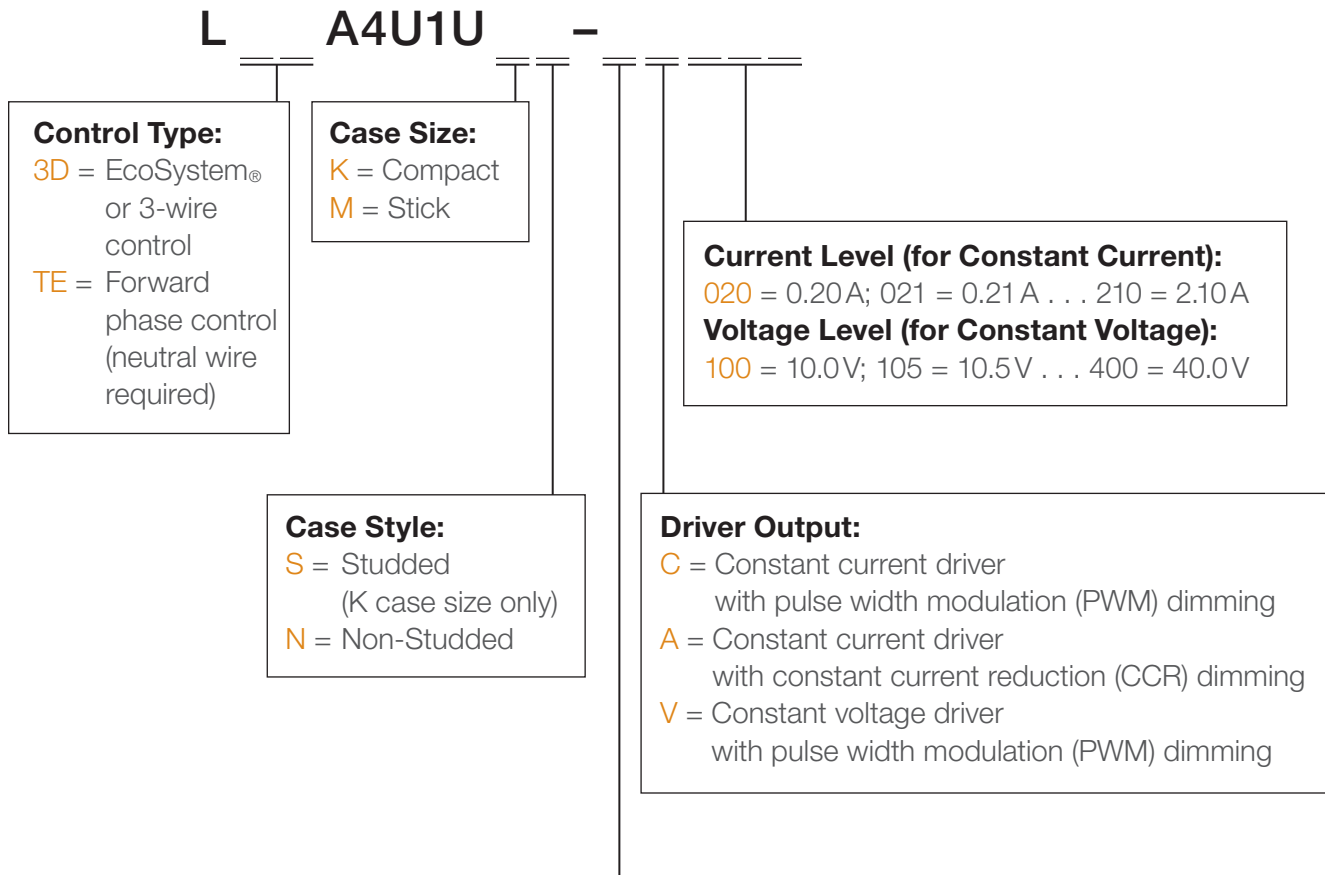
L __ __ A4U1U __ __ – __ __ __ __ __

**Control Type:**
3D = EcoSystem® or 3-wire control
TE = Forward phase control (neutral wire required)

**Case Size:**
K = Compact
M = Stick

**Current Level (for Constant Current):**
020 = 0.20 A; 021 = 0.21 A . . . 210 = 2.10 A
**Voltage Level (for Constant Voltage):**
100 = 10.0 V; 105 = 10.5 V . . . 400 = 40.0 V

**Case Style:**
S = Studded (K case size only)
N = Non-Studded

**Driver Output:**
C = Constant current driver with pulse width modulation (PWM) dimming
A = Constant current driver with constant current reduction (CCR) dimming
V = Constant voltage driver with pulse width modulation (PWM) dimming